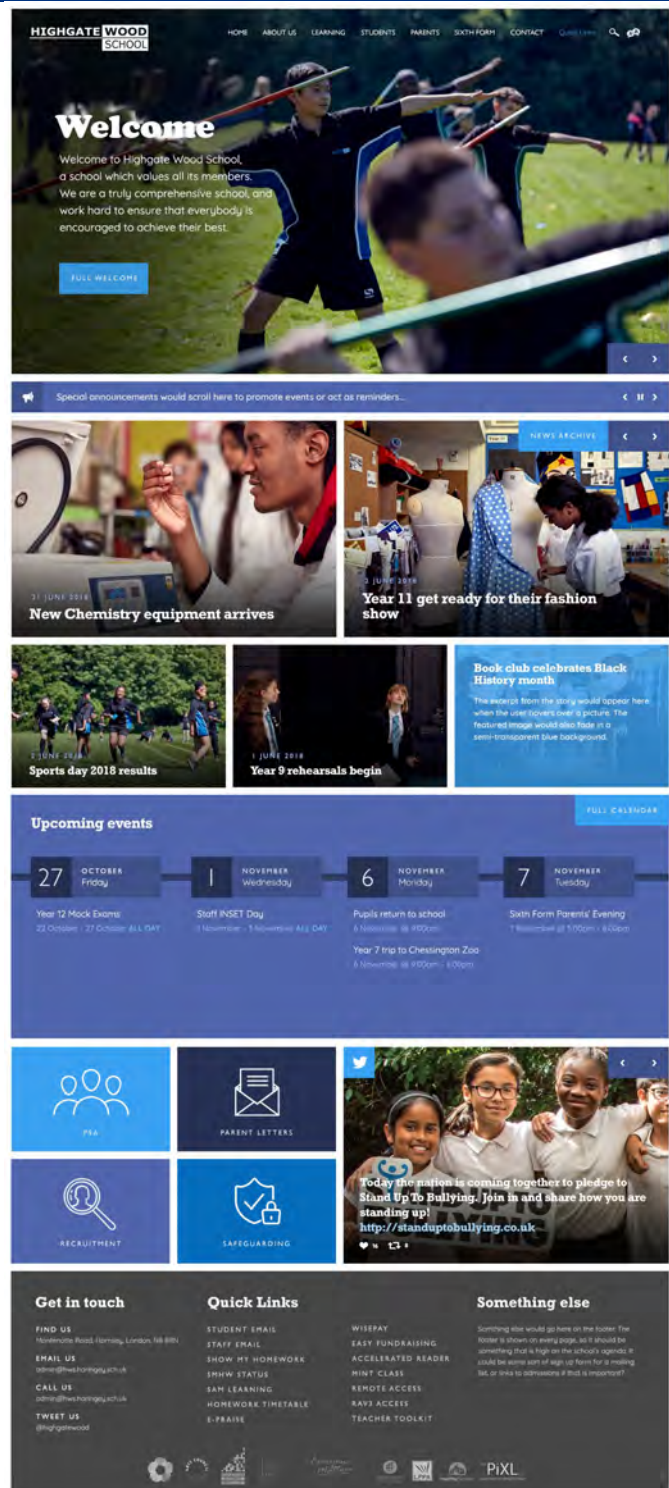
HIGHGATE WOOD SCHOOL

HOME ABOUT US LEARNING STUDENTS PARENTS SIXTH FORM CONTACT QUICK LINKS

Welcome

Welcome to Highgate Wood School, a school which values all its members. We are a truly comprehensive school, and work hard to ensure that everybody is encouraged to achieve their best.

FULL WELCOME

Special announcements would scroll here to promote events or act as reminders...

NEWS ARCHIVE

21 JUNE 2018
New Chemistry equipment arrives

3 JUNE 2018
Year 11 get ready for their fashion show

2 JUNE 2018
Sports day 2018 results

1 JUNE 2018
Year 9 rehearsals begin

Book club celebrates Black History month

The excerpt from the story would appear here when the user hovers over a picture. The featured image would also fade in a semi-transparent blue background.

Upcoming events

FULL CALENDAR

27 OCTOBER Friday
Year 12 Mock Exams
22 October - 27 October ALL DAY

1 NOVEMBER Wednesday
Staff INSET Day
1 November - 5 November ALL DAY

6 NOVEMBER Monday
Pupils return to school
6 November @ 9:00am
Year 7 trip to Chessington Zoo
6 November @ 9:00am - 6:00pm

7 NOVEMBER Tuesday
Sixth Form Parents' Evening
7 November @ 5:00pm - 8:00pm

PTA

PARENT LETTERS

RECRUITMENT

SAFEGUARDING

Today the nation is coming together to pledge to Stand Up To Bullying. Join in and share how you are standing up!
http://standuptobullying.co.uk

Get in touch

FIND US
Montenotte Road, Hornsey, London, N8 8RN

EMAIL US
admin@hws.haringey.sch.uk

CALL US
admin@hws.haringey.sch.uk

TWEET US
@highgatewood

Quick Links

STUDENT EMAIL
STAFF EMAIL
SHOW MY HOMEWORK
SMHW STATUS
SAM LEARNING
HOMEWORK TIMETABLE
E-PRAISE

WISEPAY
EASY FUNDRAISING
ACCELERATED READER
MINT CLASS
REMOTE ACCESS
RAV3 ACCESS
TEACHER TOOLKIT

Something else

Something else would go here on the footer. The footer is shown on every page, so it should be something that is high on the school's agenda. It could be some sort of sign up form for a mailing list, or links to admissions if that is important?

PiXL